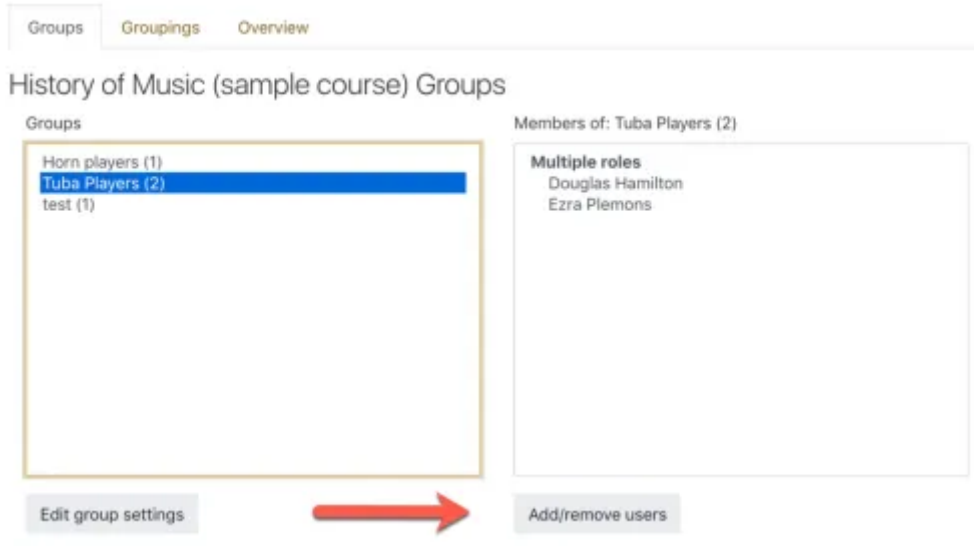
Groups Groupings Overview

History of Music (sample course) Groups

Groups

Horn players (1)
Tuba Players (2)
test (1)

Members of: Tuba Players (2)

Multiple roles
Douglas Hamilton
Ezra Plemons

Edit group settings

Add/remove users